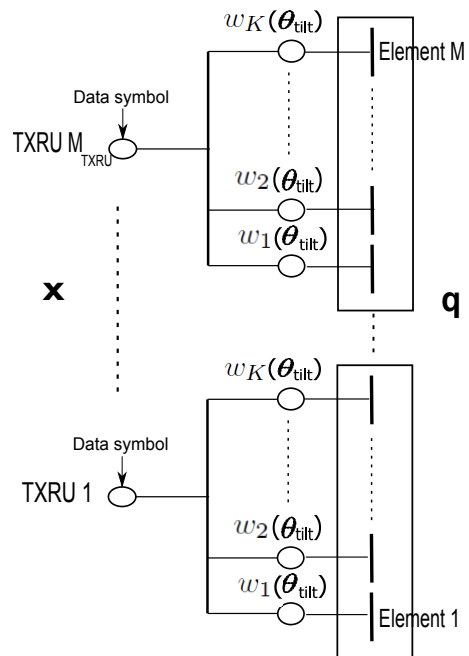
$w_K(\boldsymbol{\theta}_{\text{tilt}})$

Element M

Data symbol

TXRU $M_{\text{TXRU}}$

$w_2(\boldsymbol{\theta}_{\text{tilt}})$

$w_1(\boldsymbol{\theta}_{\text{tilt}})$

**x**

**q**

$w_K(\boldsymbol{\theta}_{\text{tilt}})$

Data symbol

TXRU 1

$w_2(\boldsymbol{\theta}_{\text{tilt}})$

$w_1(\boldsymbol{\theta}_{\text{tilt}})$

Element 1